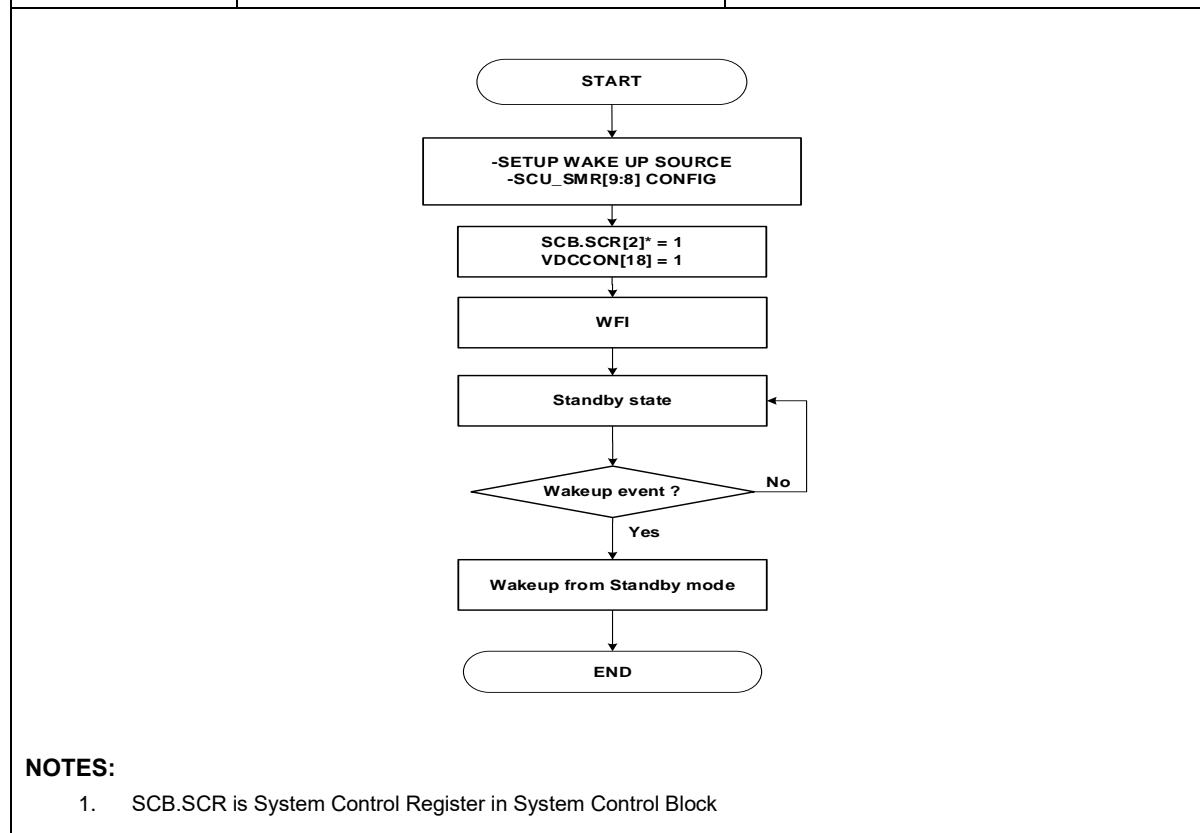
START

-SETUP WAKE UP SOURCE
-SCU_SMR[9:8] CONFIG

SCB.SCR[2]* = 1
VDCCON[18] = 1

WFI

Standby state

Wakeup event ?

No

Yes

Wakeup from Standby mode

END

NOTES:

1. SCB.SCR is System Control Register in System Control Block